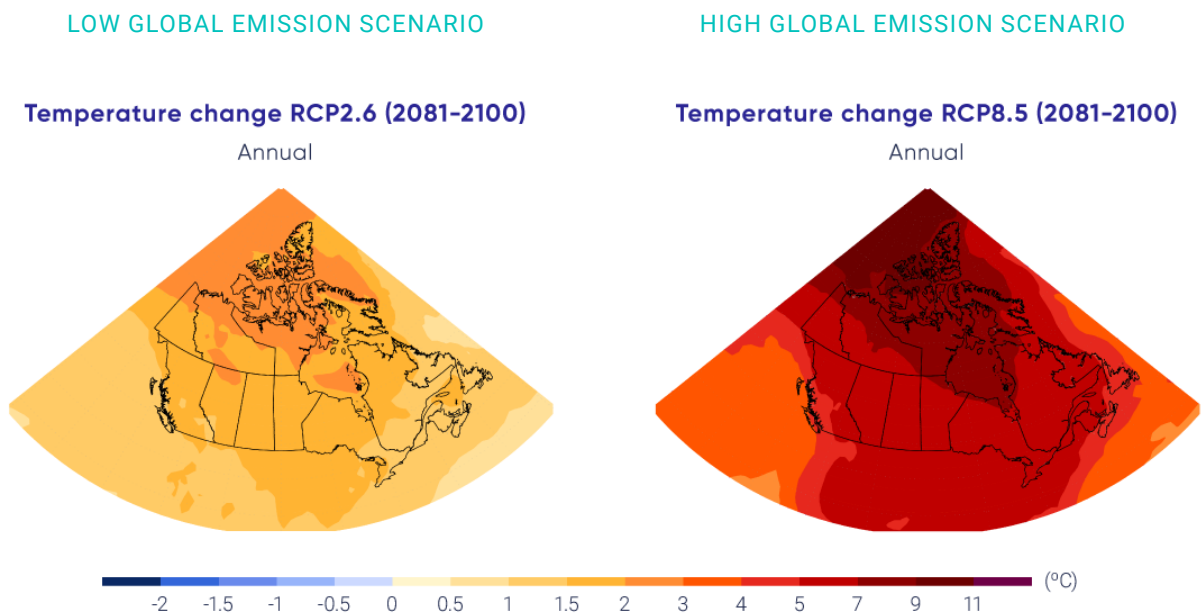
LOW GLOBAL EMISSION SCENARIO

Temperature change RCP2.6 (2081-2100)

Annual

HIGH GLOBAL EMISSION SCENARIO

Temperature change RCP8.5 (2081-2100)

Annual

-2 -1.5 -1 -0.5 0 0.5 1 1.5 2 3 4 5 7 9 11 (ºC)